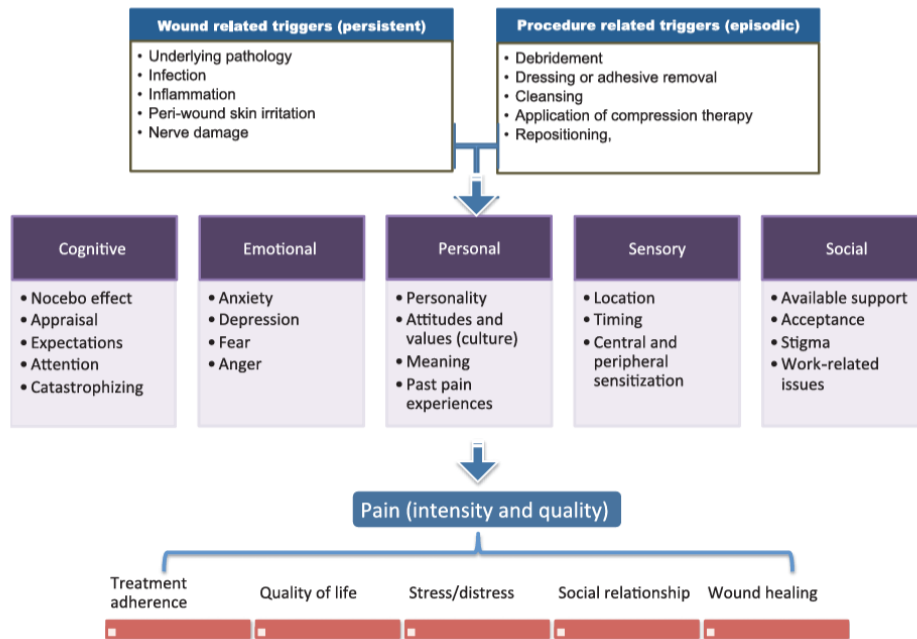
Wound related triggers (persistent)
• Underlying pathology
• Infection
• Inflammation
• Peri-wound skin irritation
• Nerve damage

Procedure related triggers (episodic)
• Debridement
• Dressing or adhesive removal
• Cleansing
• Application of compression therapy
• Repositioning,

Cognitive
• Nocebo effect
• Appraisal
• Expectations
• Attention
• Catastrophizing

Emotional
• Anxiety
• Depression
• Fear
• Anger

Personal
• Personality
• Attitudes and values (culture)
• Meaning
• Past pain experiences

Sensory
• Location
• Timing
• Central and peripheral sensitization

Social
• Available support
• Acceptance
• Stigma
• Work-related issues

Pain (intensity and quality)

Treatment adherence

Quality of life

Stress/distress

Social relationship

Wound healing